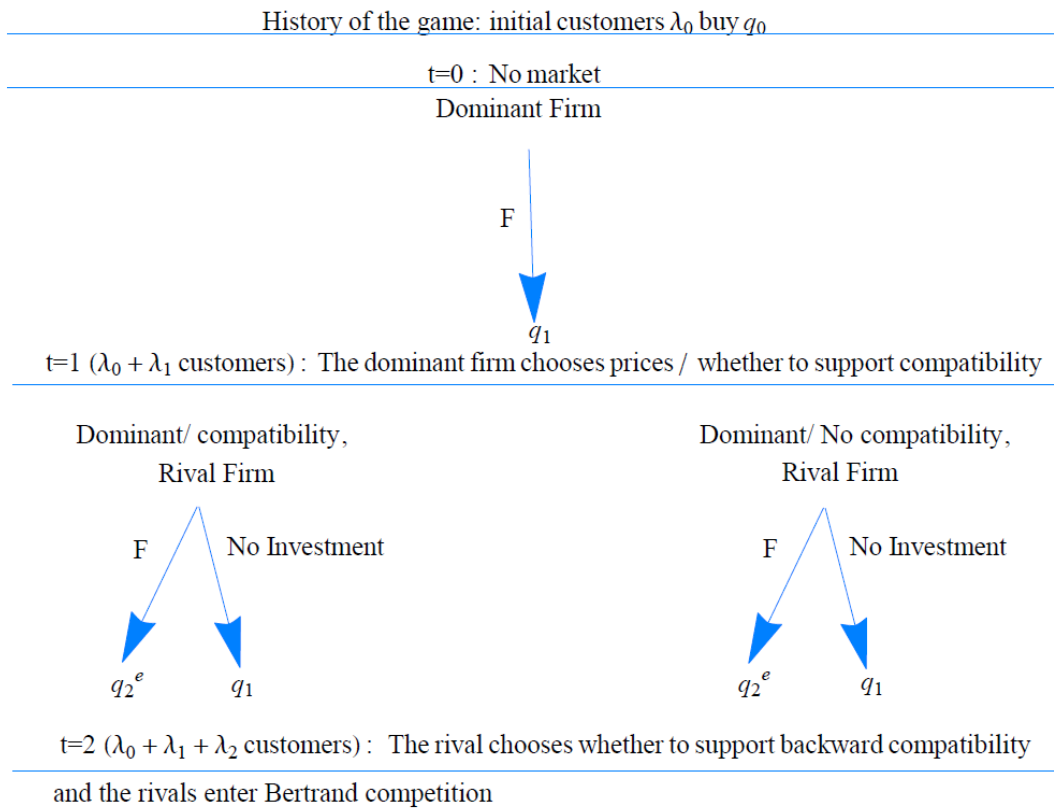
History of the game: initial customers $\lambda_0$ buy $q_0$

t=0 : No market

Dominant Firm

F

$q_1$

t=1 ($\lambda_0 + \lambda_1$ customers) : The dominant firm chooses prices / whether to support compatibility

Dominant/ compatibility, Rival Firm

F

No Investment

${q_2}^e$

$q_1$

Dominant/ No compatibility, Rival Firm

F

No Investment

${q_2}^e$

$q_1$

t=2 ($\lambda_0 + \lambda_1 + \lambda_2$ customers) : The rival chooses whether to support backward compatibility and the rivals enter Bertrand competition